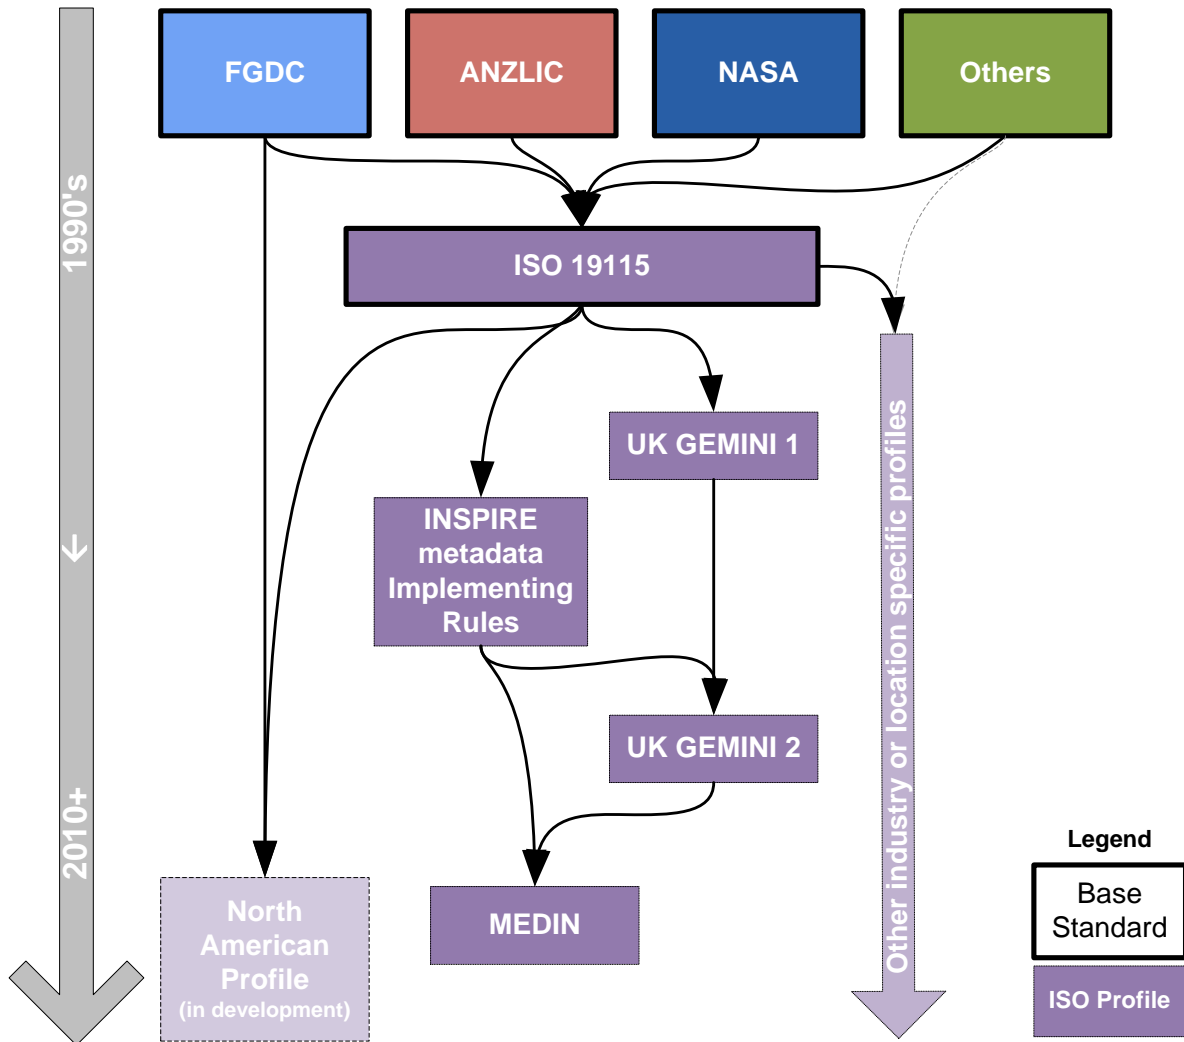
1990's

↓

2010+

FGDC

ANZLIC

NASA

Others

ISO 19115

UK GEMINI 1

INSPIRE metadata Implementing Rules

UK GEMINI 2

North American Profile (in development)

MEDIN

Other industry or location specific profiles

Legend

Base Standard

ISO Profile